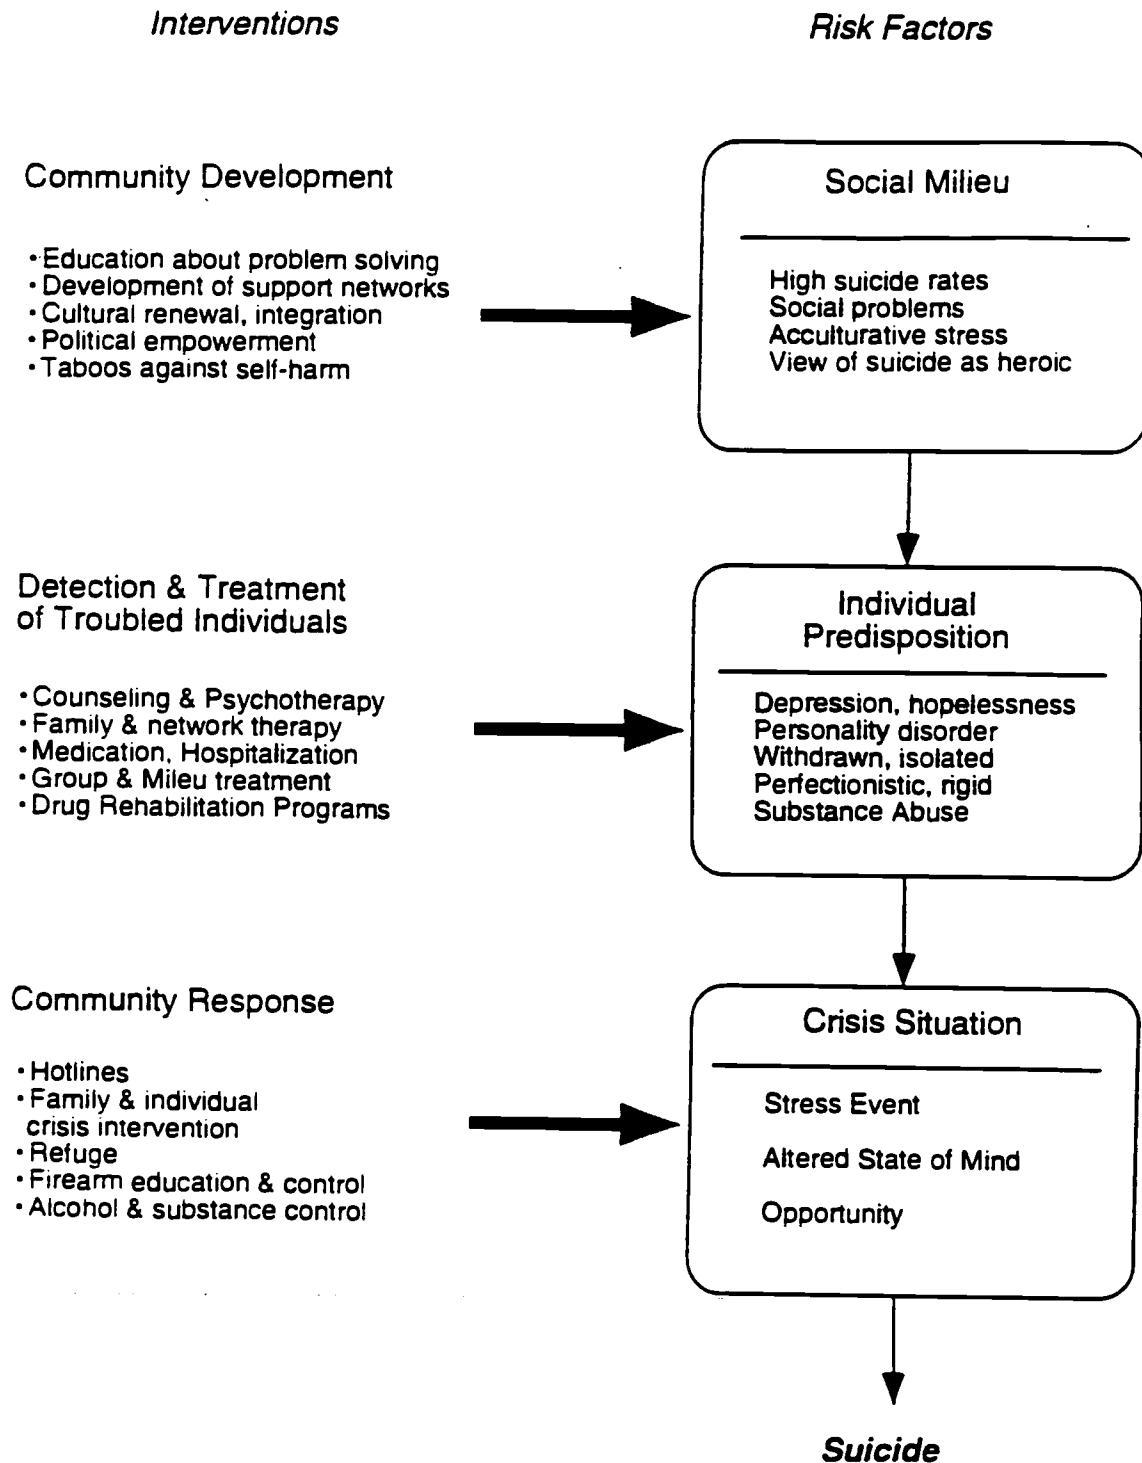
*Interventions*

*Risk Factors*

Community Development

• Education about problem solving
• Development of support networks
• Cultural renewal, integration
• Political empowerment
• Taboos against self-harm

Social Milieu

High suicide rates
Social problems
Acculturative stress
View of suicide as heroic

Detection & Treatment of Troubled Individuals

• Counseling & Psychotherapy
• Family & network therapy
• Medication, Hospitalization
• Group & Mileu treatment
• Drug Rehabilitation Programs

Individual Predisposition

Depression, hopelessness
Personality disorder
Withdrawn, isolated
Perfectionistic, rigid
Substance Abuse

Community Response

• Hotlines
• Family & individual crisis intervention
• Refuge
• Firearm education & control
• Alcohol & substance control

Crisis Situation

Stress Event

Altered State of Mind

Opportunity

*Suicide*